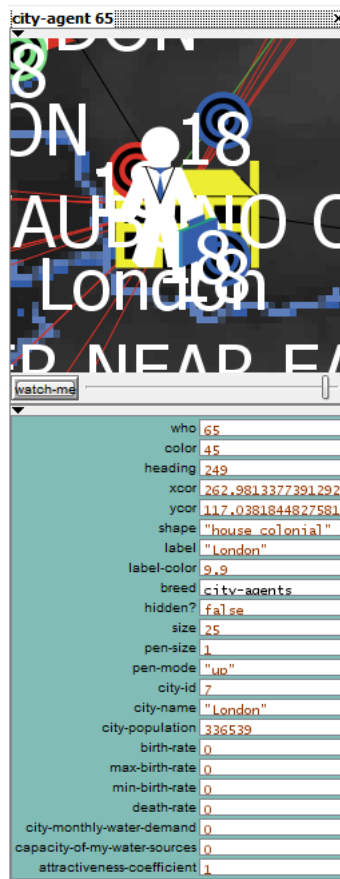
city-agent 65

DON
8
ON 18
18
AUBANO C
8
London
R NEAR EA

watch-me

| | |
|---|---|
| who | 65 |
| color | 45 |
| heading | 249 |
| xcor | 262.9813377391292 |
| ycor | 117.0381844827581 |
| shape | "house colonial" |
| label | "London" |
| label-color | 9.9 |
| breed | city-agents |
| hidden? | false |
| size | 25 |
| pen-size | 1 |
| pen-mode | "up" |
| city-id | 7 |
| city-name | "London" |
| city-population | 336539 |
| birth-rate | 0 |
| max-birth-rate | 0 |
| min-birth-rate | 0 |
| death-rate | 0 |
| city-monthly-water-demand | 0 |
| capacity-of-my-water-sources | 0 |
| attractiveness-coefficient | 1 |